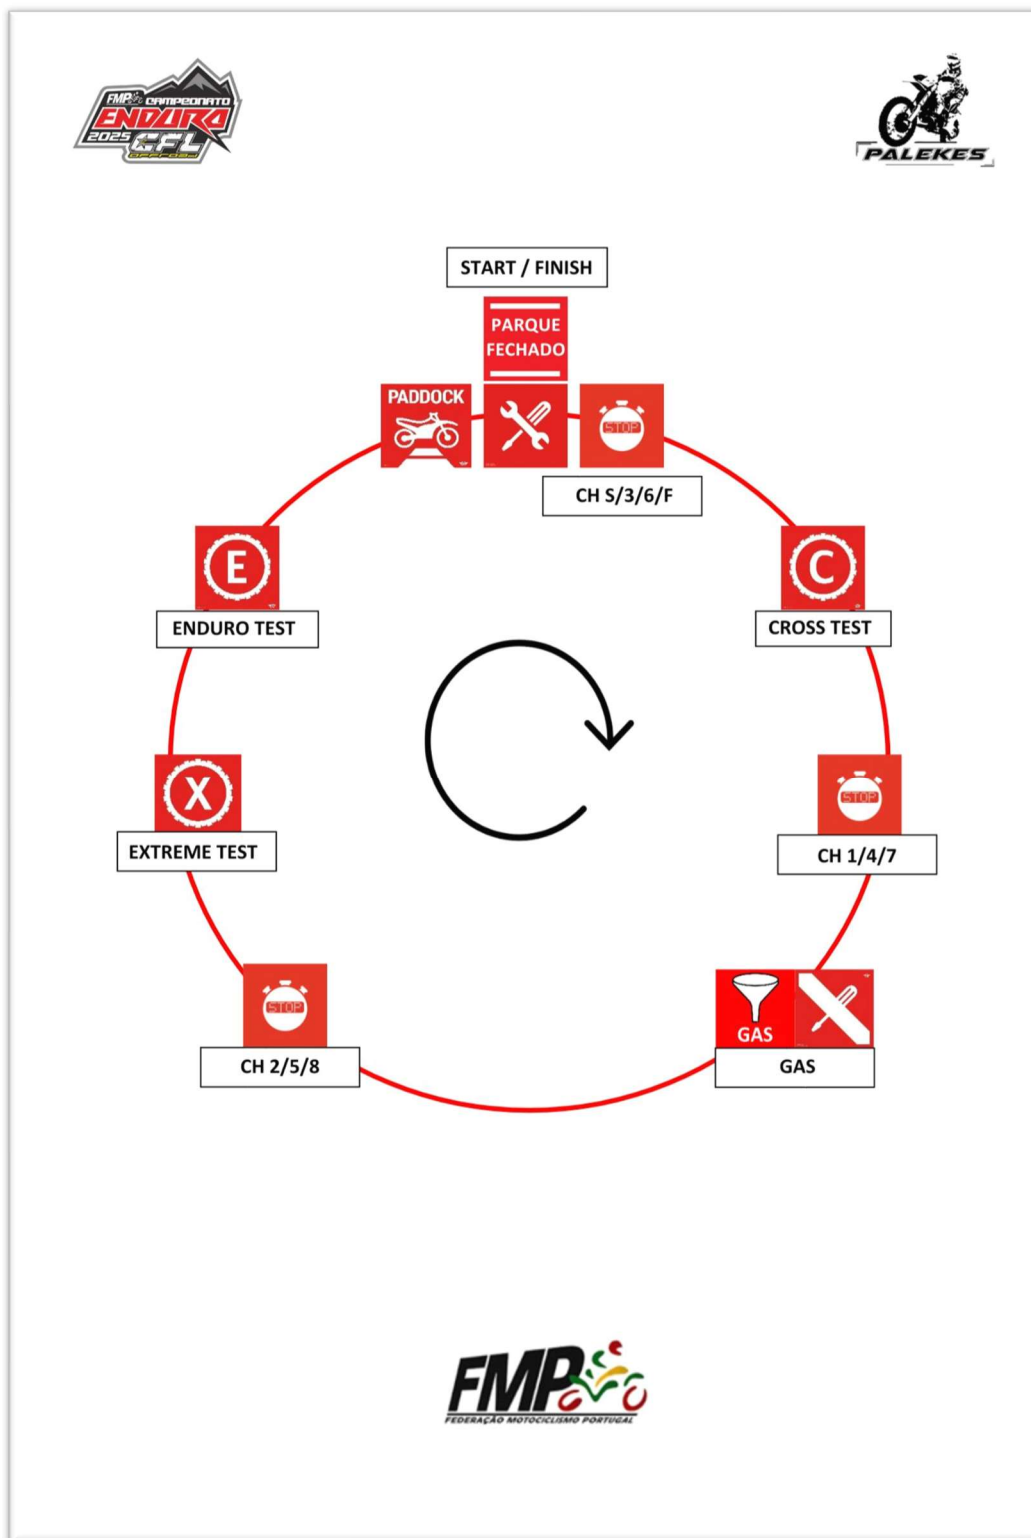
FMP CAMPEONATO ENDURO 2025 CFL OFFROAD

PALEKES

START / FINISH

PARQUE FECHADO

PADDOCK

STOP

CH S/3/6/F

E

ENDURO TEST

C

CROSS TEST

X

EXTREME TEST

STOP

CH 1/4/7

STOP

CH 2/5/8

GAS

GAS

FMP
FEDERAÇÃO MOTOCICLISMO PORTUGAL